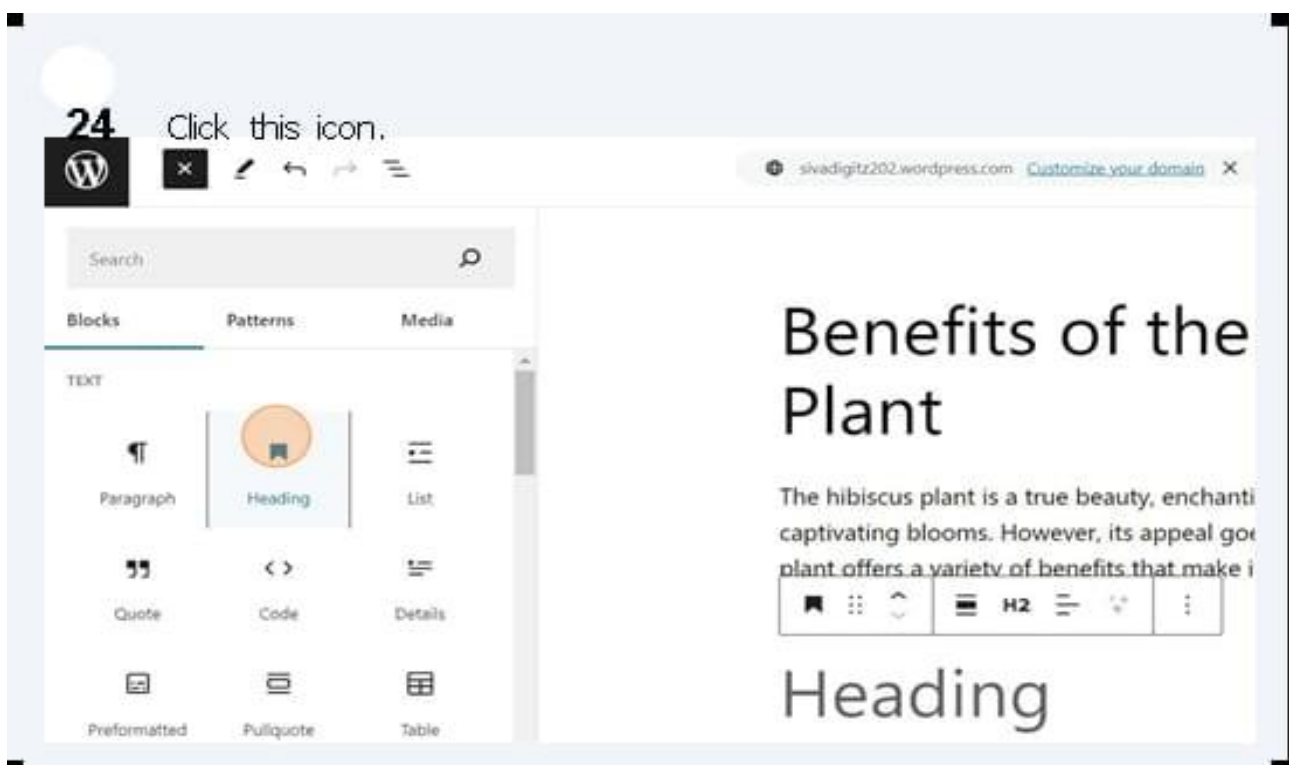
24 Click this icon.

sivadigitz202.wordpress.com Customize your domain ✕

Search

Blocks Patterns Media

TEXT

Paragraph Heading List

Quote Code Details

Preformatted Pullquote Table

Benefits of the Plant

The hibiscus plant is a true beauty, enchanti captivating blooms. However, its appeal goe plant offers a variety of benefits that make i

H2

Heading